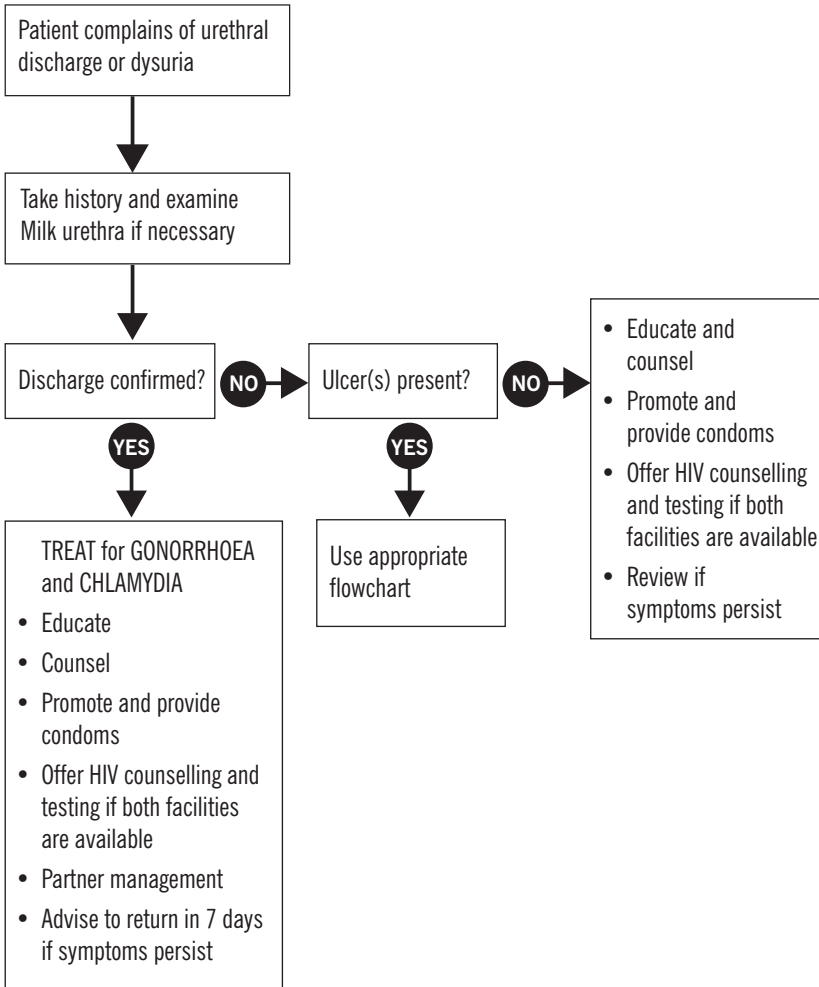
Patient complains of urethral discharge or dysuria

Take history and examine
Milk urethra if necessary

Discharge confirmed?

NO

Ulcer(s) present?

NO

- Educate and counsel
- Promote and provide condoms
- Offer HIV counselling and testing if both facilities are available
- Review if symptoms persist

YES

YES

TREAT for GONORRHOEA and CHLAMYDIA
- Educate
- Counsel
- Promote and provide condoms
- Offer HIV counselling and testing if both facilities are available
- Partner management
- Advise to return in 7 days if symptoms persist

Use appropriate flowchart